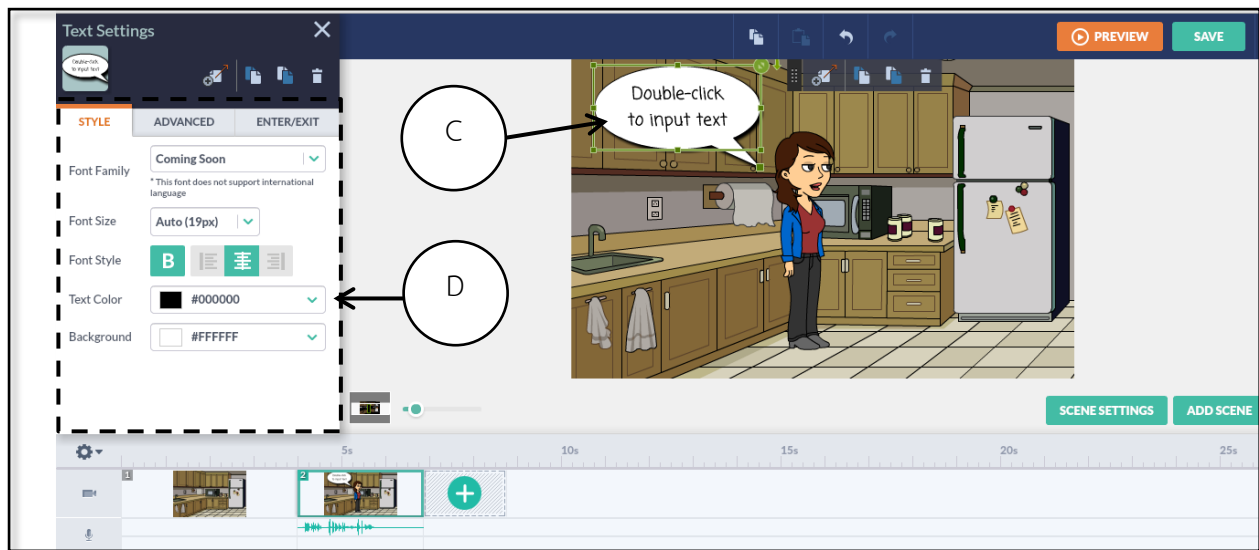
Text Settings

Double-click to input text

STYLE
ADVANCED
ENTER/EXIT

Font Family
Coming Soon
* This font does not support international language

Font Size
Auto (19px)

Font Style
B

Text Color
#000000

Background
#FFFFFF

PREVIEW
SAVE

Double-click to input text

C

D

SCENE SETTINGS
ADD SCENE

5s
10s
15s
20s
25s

1
2